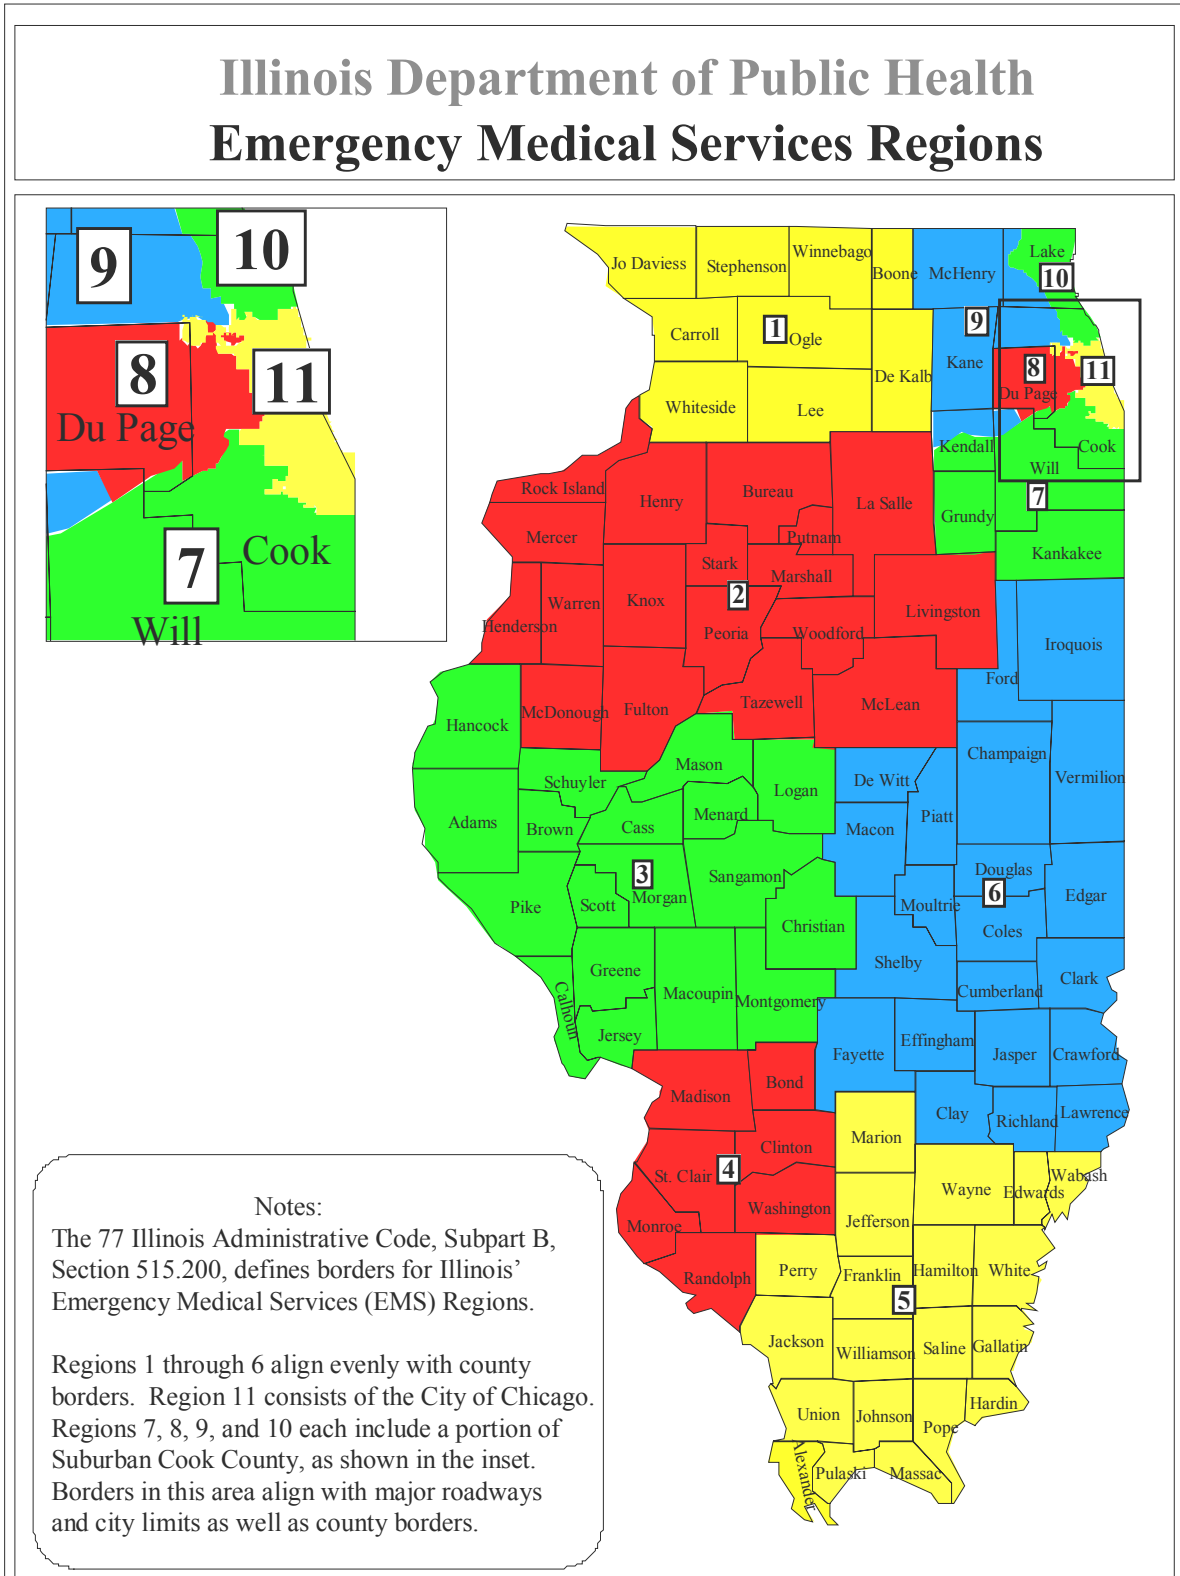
Illinois Department of Public Health
Emergency Medical Services Regions

9
10
8
11
Du Page
7
Cook
Will

Jo Daviess
Stephenson
Winnebago
Boone
McHenry
Lake
10
Carroll
1
Ogle
9
Kane
8
Du Page
11
De Kalb
Whiteside
Lee
Kendall
Cook
Will
Rock Island
Henry
Bureau
La Salle
Grundy
7
Mercer
Putnam
Kankakee
Stark
Marshall
Warren
Knox
2
Henderson
Peoria
Woodford
Livingston
Iroquois
Ford
Hancock
McDonough
Fulton
Tazewell
McLean
Mason
Champaign
Vermilion
Schuyler
De Witt
Logan
Adams
Brown
Cass
Menard
Piatt
Macon
3
Douglas
Sangamon
6
Edgar
Pike
Scott
Morgan
Moultrie
Coles
Christian
Shelby
Greene
Clark
Calhoun
Macoupin
Montgomery
Cumberland
Jersey
Fayette
Effingham
Jasper
Crawford
Madison
Bond
Clay
Richland
Lawrence
Marion
Clinton
St. Clair
4
Wabash
Wayne
Edwards
Washington
Monroe
Jefferson
Perry
Franklin
Hamilton
White
Randolph
5
Jackson
Williamson
Saline
Gallatin
Hardin
Union
Johnson
Pope
Alexander
Pulaski
Massac

Notes:
The 77 Illinois Administrative Code, Subpart B, Section 515.200, defines borders for Illinois' Emergency Medical Services (EMS) Regions.

Regions 1 through 6 align evenly with county borders. Region 11 consists of the City of Chicago. Regions 7, 8, 9, and 10 each include a portion of Suburban Cook County, as shown in the inset. Borders in this area align with major roadways and city limits as well as county borders.